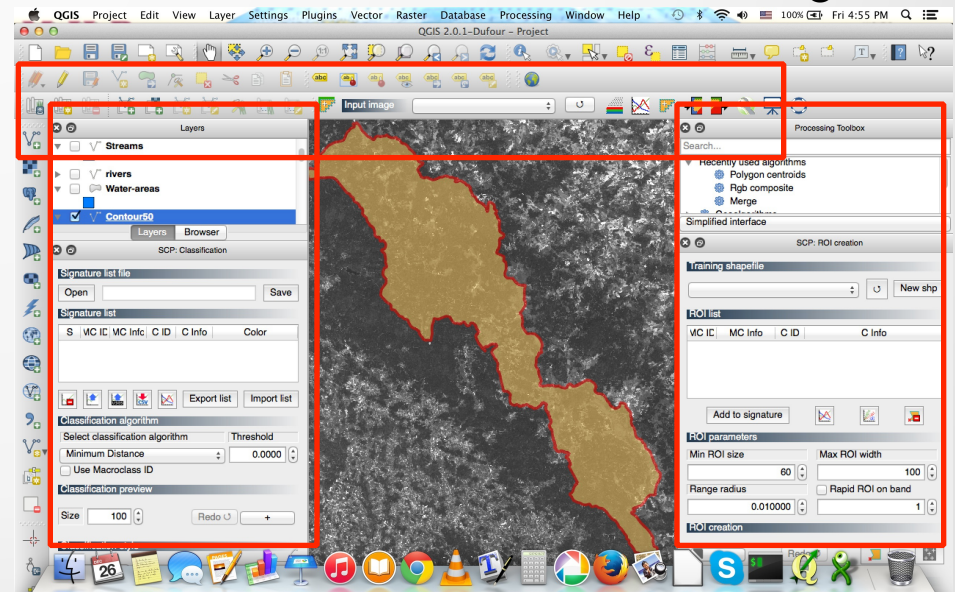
QGIS Project Edit View Layer Settings Plugins Vector Raster Database Processing Window Help 100% Fri 4:55 PM

QGIS 2.0.1-Dufour - Project

Input image

Layers

Streams

rivers

Water-areas

Contour50

Layers Browser

SCP: Classification

Signature list file

Open Save

Signature list

| S | MC ID | MC Info | C ID | C Info | Color |
|---|---|---|---|---|---|

Export list Import list

Classification algorithm

Select classification algorithm Threshold

Minimum Distance 0.0000

Use Macroclass ID

Classification preview

Size 100 Redo +

Processing Toolbox

Search...

Recently used algorithms

Polygon centroids

Rgb composite

Merge

Simplified interface

SCP: ROI creation

Training shapefile

New shp

ROI list

| MC ID | MC Info | C ID | C Info |
|---|---|---|---|

Add to signature

ROI parameters

Min ROI size Max ROI width

60 100

Range radius Rapid ROI on band

0.010000 1

ROI creation

26